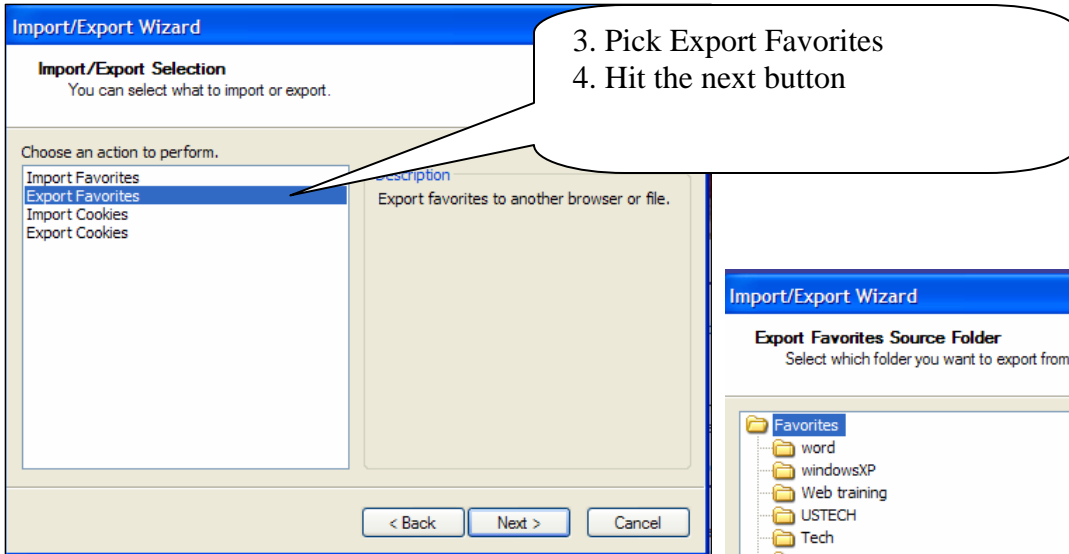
Import/Export Wizard

Import/Export Selection
You can select what to import or export.

3. Pick Export Favorites
4. Hit the next button

Choose an action to perform.

Import Favorites
Export Favorites
Import Cookies
Export Cookies

Description
Export favorites to another browser or file.

< Back
Next >
Cancel

Import/Export Wizard

Export Favorites Source Folder
Select which folder you want to export from

Favorites
word
windowsXP
Web training
USTECH
Tech